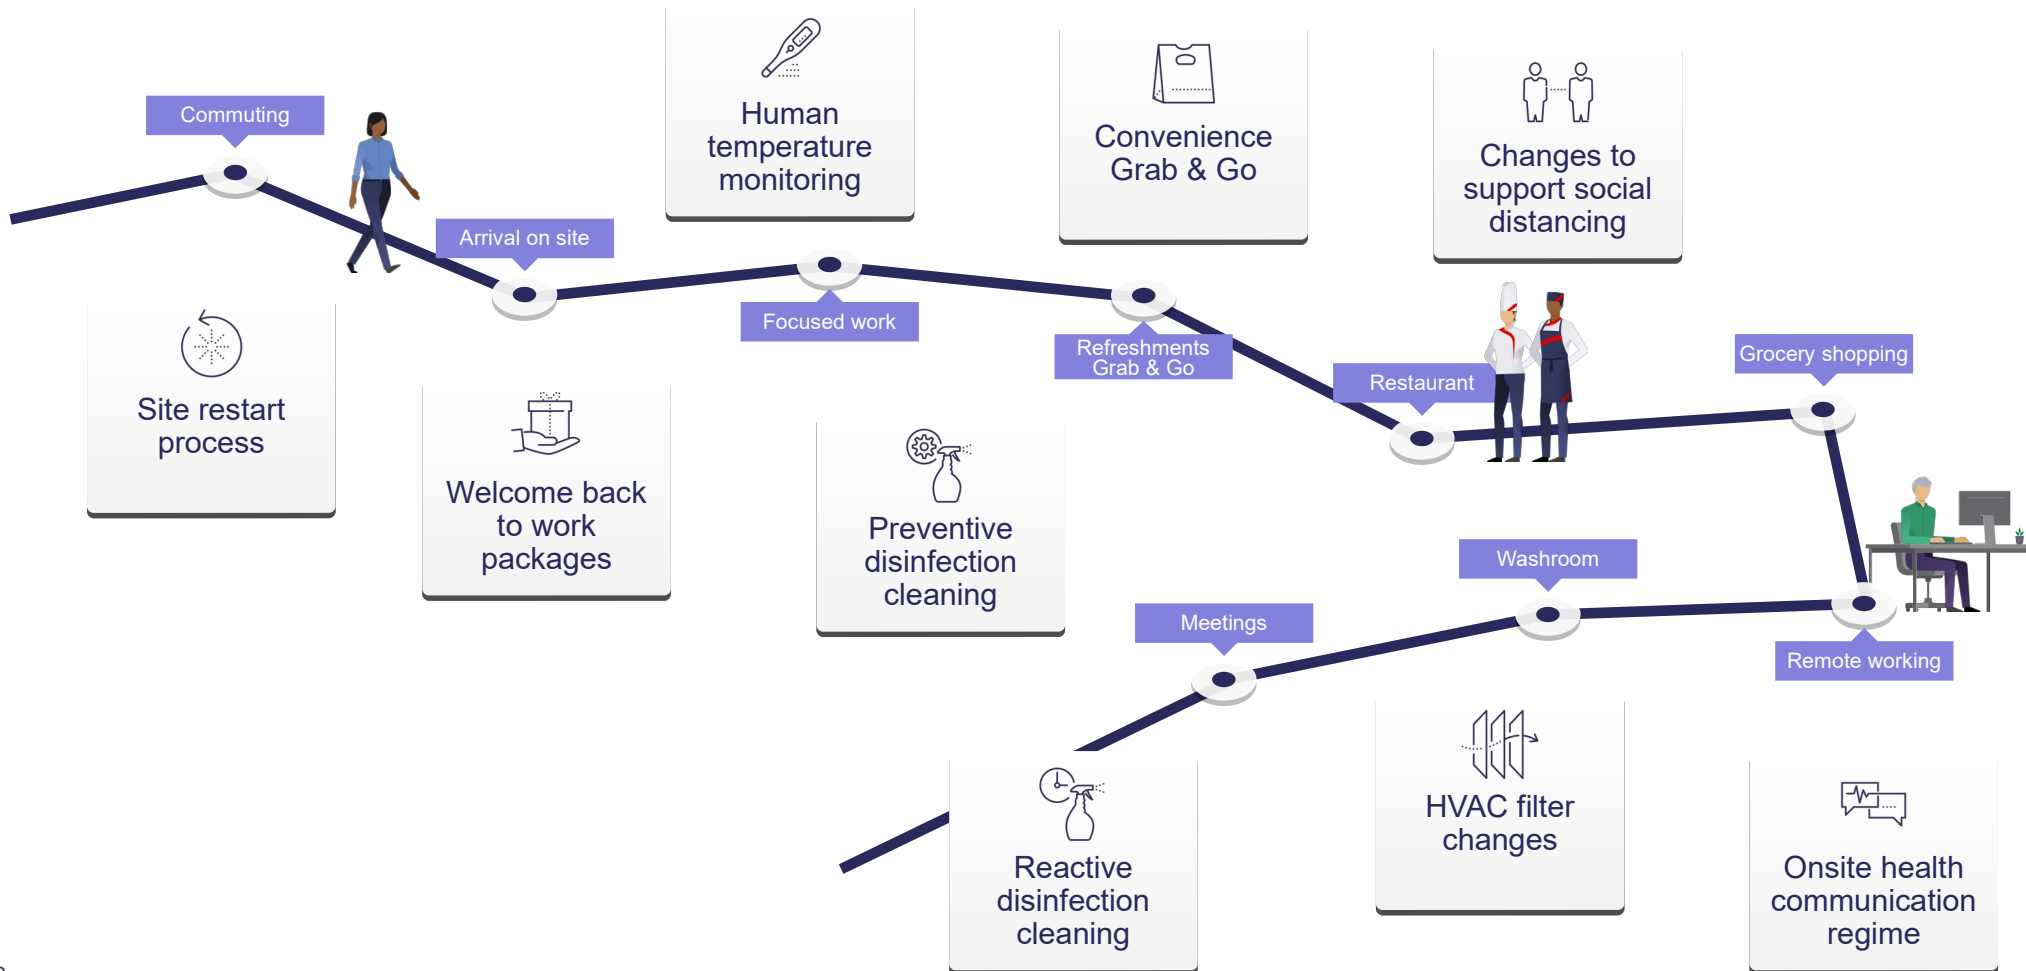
Commuting

Arrival on site

Focused work

Refreshments Grab & Go

Restaurant

Grocery shopping

Remote working

Washroom

Meetings

Human temperature monitoring

Convenience Grab & Go

Changes to support social distancing

Site restart process

Welcome back to work packages

Preventive disinfection cleaning

Reactive disinfection cleaning

HVAC filter changes

Onsite health communication regime